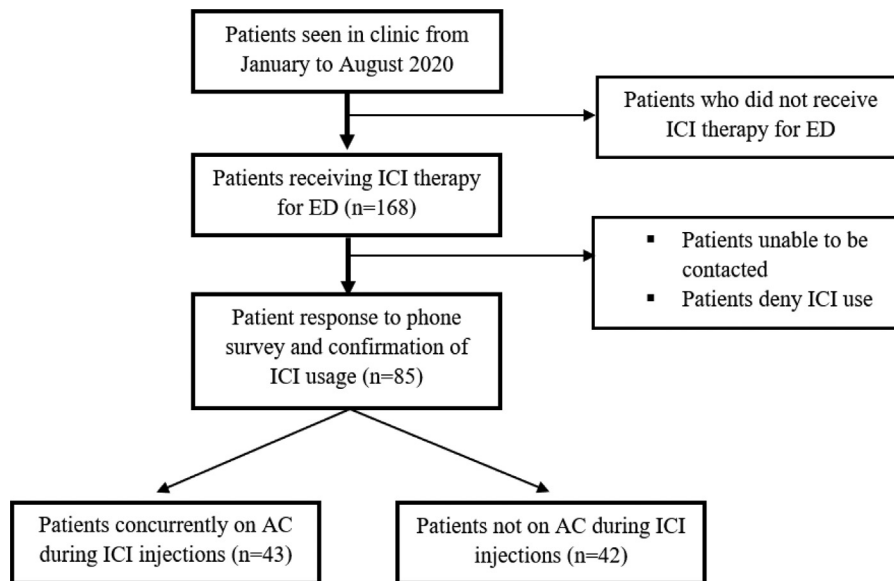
Patients seen in clinic from January to August 2020

Patients who did not receive ICI therapy for ED

Patients receiving ICI therapy for ED (n=168)

▪ Patients unable to be contacted
▪ Patients deny ICI use

Patient response to phone survey and confirmation of ICI usage (n=85)

Patients concurrently on AC during ICI injections (n=43)

Patients not on AC during ICI injections (n=42)